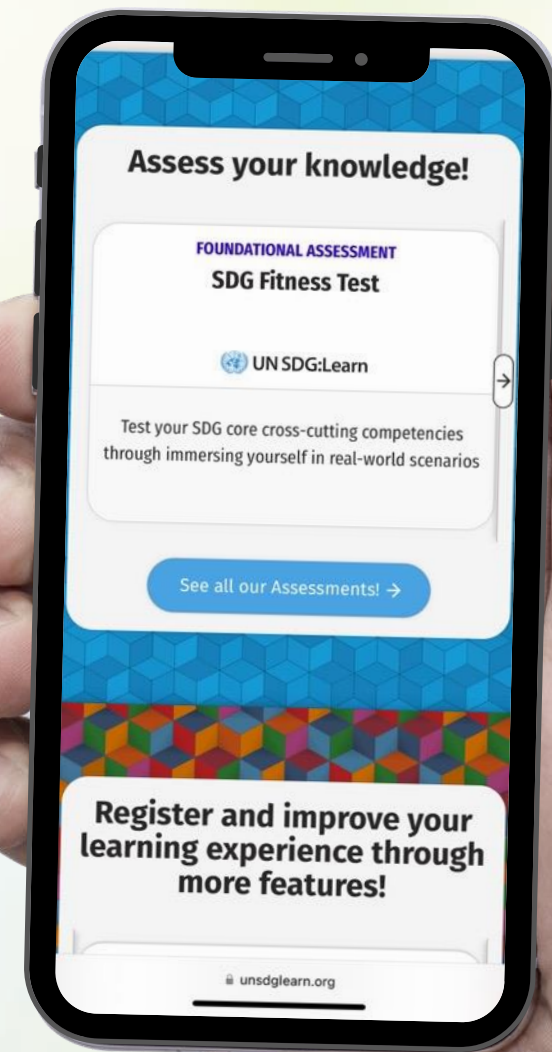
Assess your knowledge!

FOUNDATIONAL ASSESSMENT
SDG Fitness Test

UN SDG:Learn

Test your SDG core cross-cutting competencies through immersing yourself in real-world scenarios

See all our Assessments! →

Register and improve your learning experience through more features!

unsdglearn.org